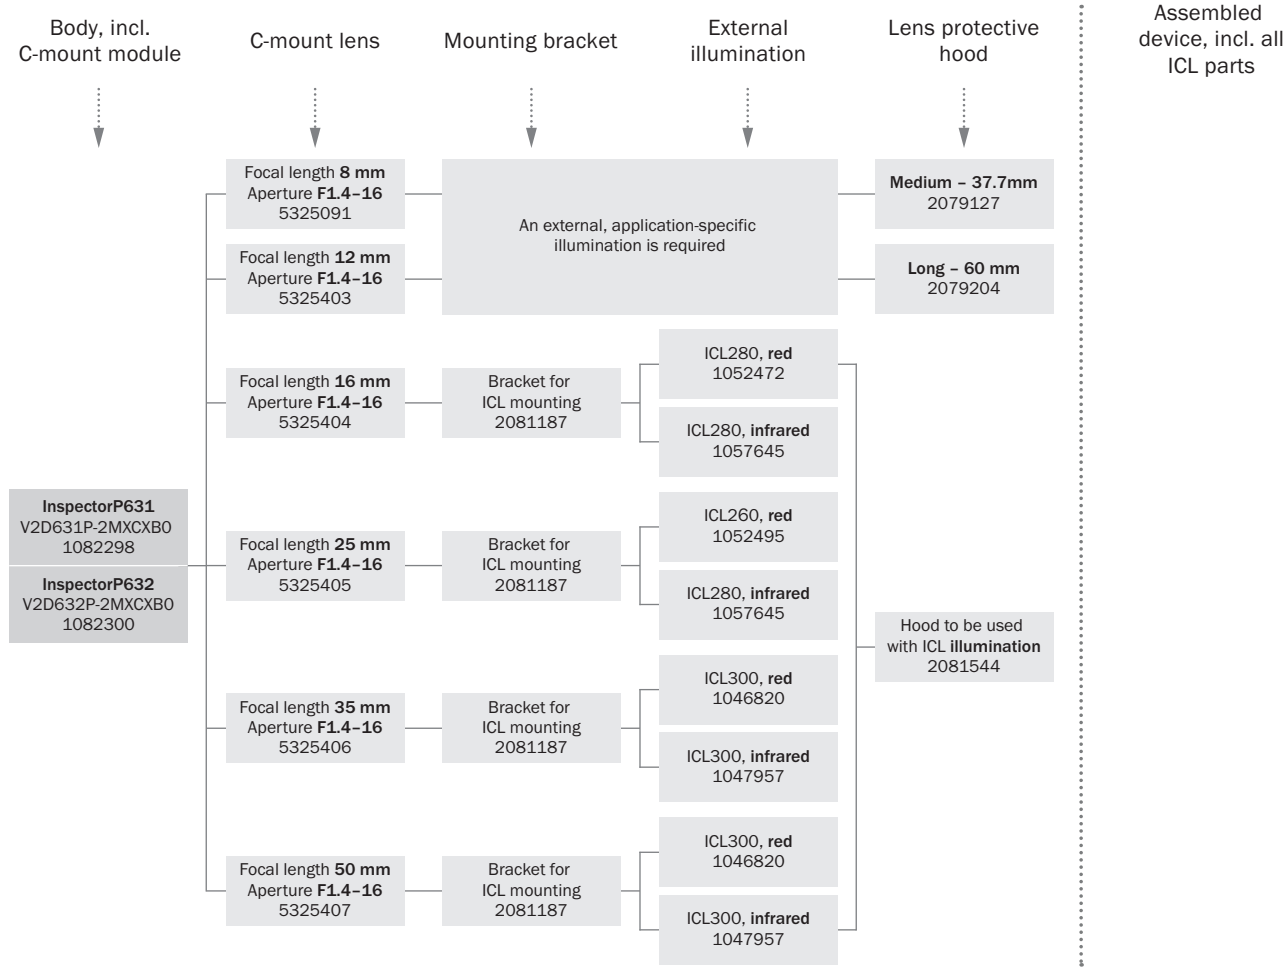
Body, incl. C-mount module

C-mount lens

Mounting bracket

External illumination

Lens protective hood

Assembled device, incl. all ICL parts

Focal length 8 mm
Aperture F1.4–16
5325091

An external, application-specific illumination is required

Medium – 37.7mm
2079127

Focal length 12 mm
Aperture F1.4–16
5325403

Long – 60 mm
2079204

Focal length 16 mm
Aperture F1.4–16
5325404

Bracket for ICL mounting
2081187

ICL280, red
1052472

ICL280, infrared
1057645

InspectorP631
V2D631P-2MXCXB0
1082298

InspectorP632
V2D632P-2MXCXB0
1082300

Focal length 25 mm
Aperture F1.4–16
5325405

Bracket for ICL mounting
2081187

ICL260, red
1052495

ICL280, infrared
1057645

Hood to be used with ICL illumination
2081544

Focal length 35 mm
Aperture F1.4–16
5325406

Bracket for ICL mounting
2081187

ICL300, red
1046820

ICL300, infrared
1047957

Focal length 50 mm
Aperture F1.4–16
5325407

Bracket for ICL mounting
2081187

ICL300, red
1046820

ICL300, infrared
1047957